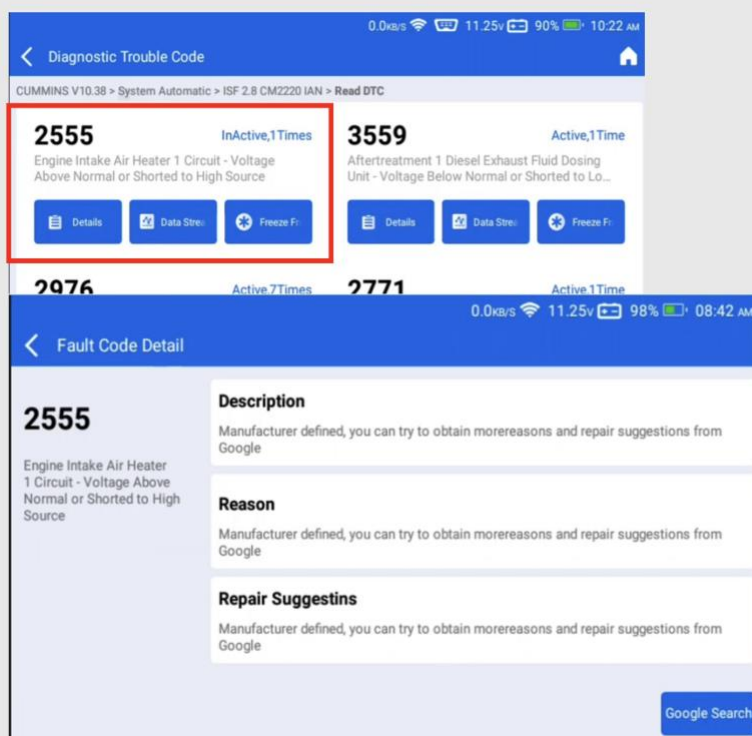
0.0KB/S 11.25V 90% 10:22 AM

Diagnostic Trouble Code

CUMMINS V10.38 > System Automatic > ISF 2.8 CM2220 IAN > Read DTC

2555
InActive,1Times
Engine Intake Air Heater 1 Circuit - Voltage Above Normal or Shorted to High Source
Details
Data Strea
Freeze Fr

3559
Active,1Time
Aftertreatment 1 Diesel Exhaust Fluid Dosing Unit - Voltage Below Normal or Shorted to Lo...
Details
Data Strea
Freeze Fr

2976
Active,7Times
2771
Active,1Time

0.0KB/S 11.25V 98% 08:42 AM

Fault Code Detail

2555
Engine Intake Air Heater 1 Circuit - Voltage Above Normal or Shorted to High Source

Description
Manufacturer defined, you can try to obtain morereasons and repair suggestions from Google

Reason
Manufacturer defined, you can try to obtain morereasons and repair suggestions from Google

Repair Suggestins
Manufacturer defined, you can try to obtain morereasons and repair suggestions from Google

Google Search